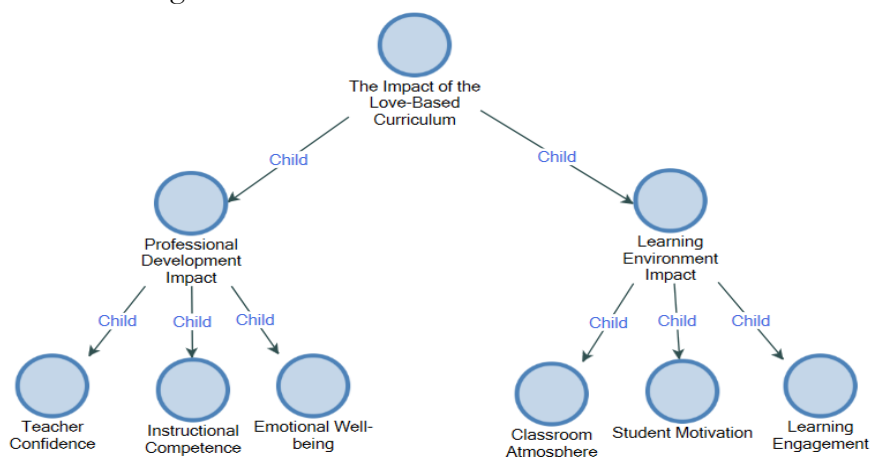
The Impact of the Love-Based Curriculum

Child

Child

Professional Development Impact

Learning Environment Impact

Child

Child

Child

Child

Child

Child

Teacher Confidence

Instructional Competence

Emotional Well-being

Classroom Atmosphere

Student Motivation

Learning Engagement